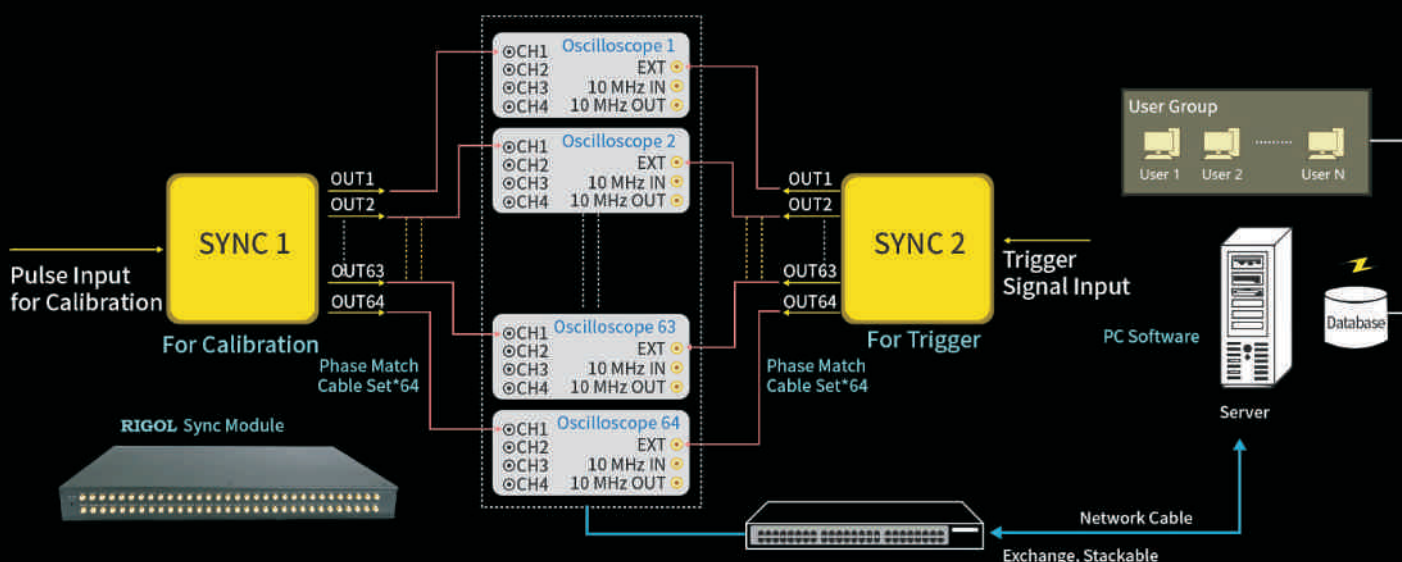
Pulse Input for Calibration

SYNC 1

For Calibration

OUT1
OUT2
OUT63
OUT64

Phase Match Cable Set*64

RIGOL Sync Module

CH1
CH2
CH3
CH4
Oscilloscope 1
EXT
10 MHz IN
10 MHz OUT

CH1
CH2
CH3
CH4
Oscilloscope 2
EXT
10 MHz IN
10 MHz OUT

CH1
CH2
CH3
CH4
Oscilloscope 63
EXT
10 MHz IN
10 MHz OUT

CH1
CH2
CH3
CH4
Oscilloscope 64
EXT
10 MHz IN
10 MHz OUT

OUT1
OUT2
OUT63
OUT64

SYNC 2

For Trigger

Trigger Signal Input

Phase Match Cable Set*64

User Group
User 1
User 2
User N

PC Software

Database

Server

Network Cable

Exchange, Stackable